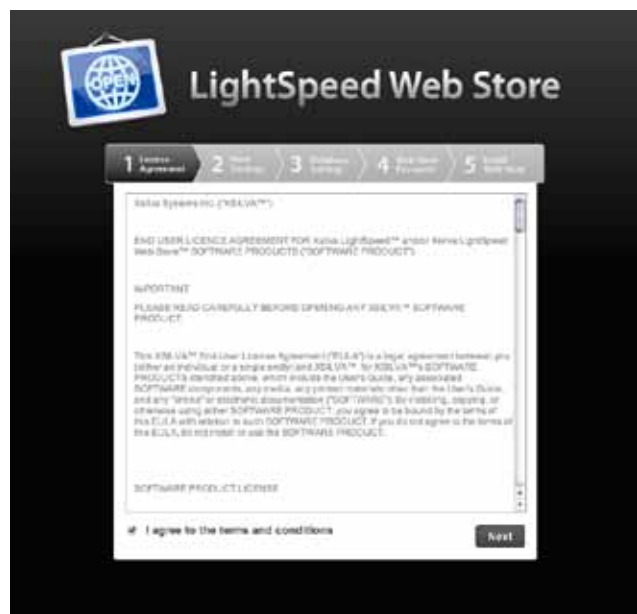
OPEN

LightSpeed Web Store

1 License Agreement 2 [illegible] 3 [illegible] 4 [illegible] 5 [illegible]

Xsilva Systems Inc. ("XSILVA™")

END USER LICENCE AGREEMENT FOR Xsilva LightSpeed™ and/or Xsilva LightSpeed Web Store™ SOFTWARE PRODUCTS ("SOFTWARE PRODUCT")

IMPORTANT

PLEASE READ CAREFULLY BEFORE OPENING ANY XSILVA™ SOFTWARE PRODUCT.

This XSILVA™ End-User License Agreement ("EULA") is a legal agreement between you (either an individual or a single entity) and XSILVA™ for XSILVA™'s SOFTWARE PRODUCTS identified above, which include the User's Guide, any associated SOFTWARE components, any media, any printed materials other than the User's Guide, and any "online" or electronic documentation ("SOFTWARE"). By installing, copying, or otherwise using either SOFTWARE PRODUCT, you agree to be bound by the terms of this EULA with relation to such SOFTWARE PRODUCT. If you do not agree to the terms of the EULA, do not install or use the SOFTWARE PRODUCT.

SOFTWARE PRODUCT LICENSE

I agree to the terms and conditions

Next